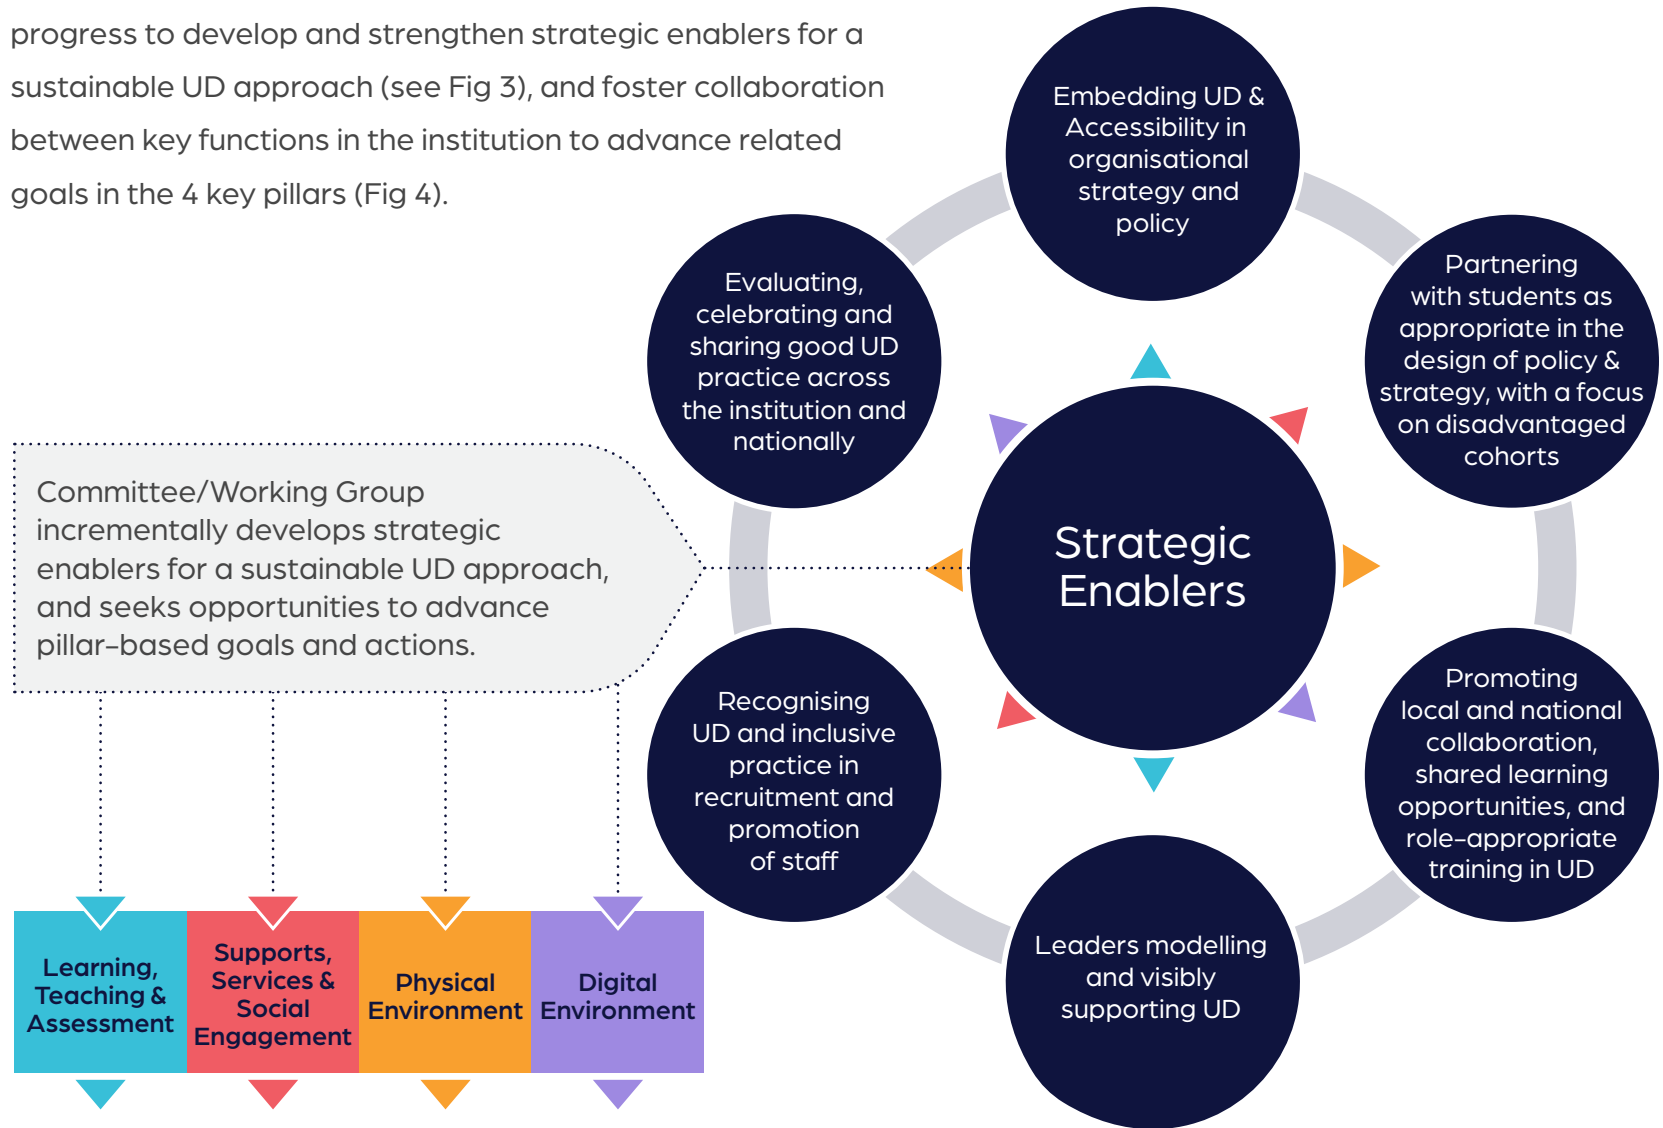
progress to develop and strengthen strategic enablers for a sustainable UD approach (see Fig 3), and foster collaboration between key functions in the institution to advance related goals in the 4 key pillars (Fig 4).

Committee/Working Group incrementally develops strategic enablers for a sustainable UD approach, and seeks opportunities to advance pillar-based goals and actions.

Learning, Teaching & Assessment

Supports, Services & Social Engagement

Physical Environment

Digital Environment

Embedding UD & Accessibility in organisational strategy and policy

Partnering with students as appropriate in the design of policy & strategy, with a focus on disadvantaged cohorts

Evaluating, celebrating and sharing good UD practice across the institution and nationally

Strategic Enablers

Recognising UD and inclusive practice in recruitment and promotion of staff

Promoting local and national collaboration, shared learning opportunities, and role-appropriate training in UD

Leaders modelling and visibly supporting UD